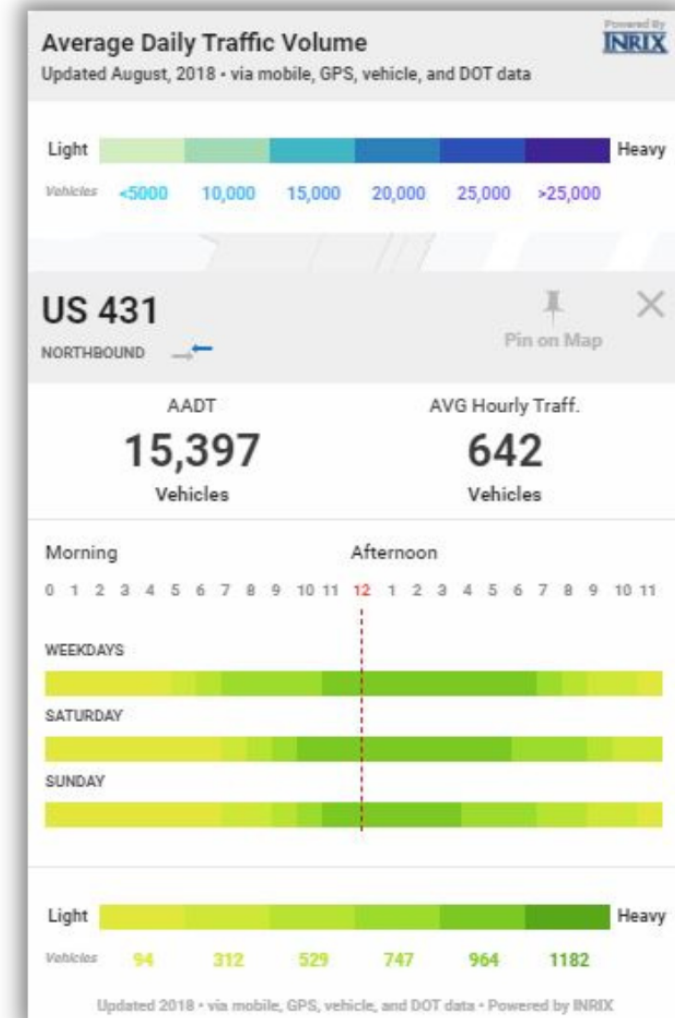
Average Daily Traffic Volume
Updated August, 2018 • via mobile, GPS, vehicle, and DOT data

Powered By INRIX

Light Heavy
Vehicles <5000 10,000 15,000 20,000 25,000 >25,000

US 431
NORTHBOUND

Pin on Map

AADT
15,397
Vehicles

AVG Hourly Traff.
642
Vehicles

Morning Afternoon
0 1 2 3 4 5 6 7 8 9 10 11 12 1 2 3 4 5 6 7 8 9 10 11

WEEKDAYS
SATURDAY
SUNDAY

Light Heavy
Vehicles 94 312 529 747 964 1182

Updated 2018 • via mobile, GPS, vehicle, and DOT data • Powered by INRIX